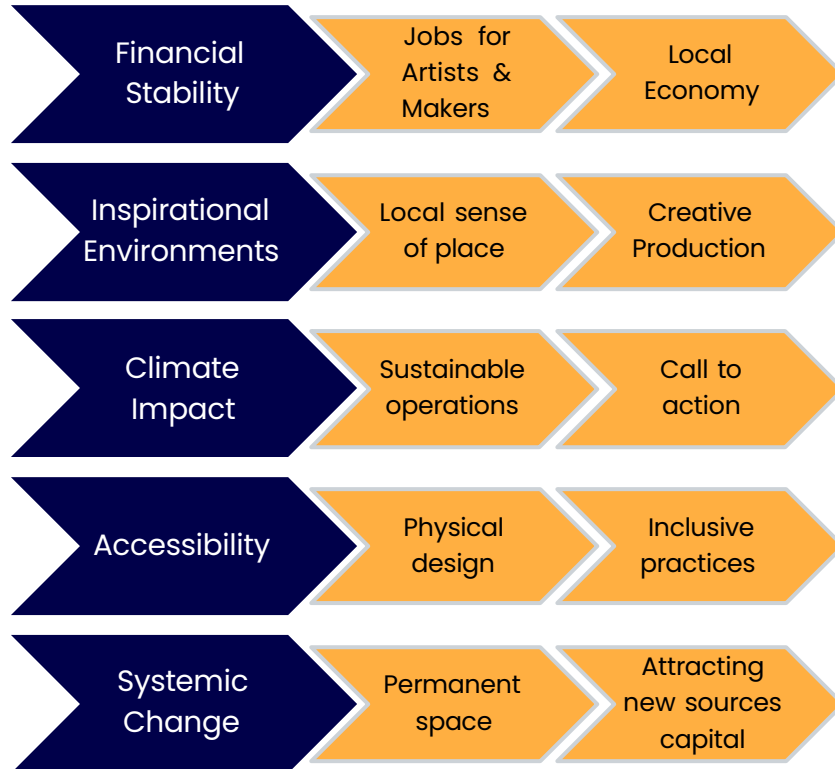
Financial Stability

Jobs for Artists & Makers

Local Economy

Inspirational Environments

Local sense of place

Creative Production

Climate Impact

Sustainable operations

Call to action

Accessibility

Physical design

Inclusive practices

Systemic Change

Permanent space

Attracting new sources capital